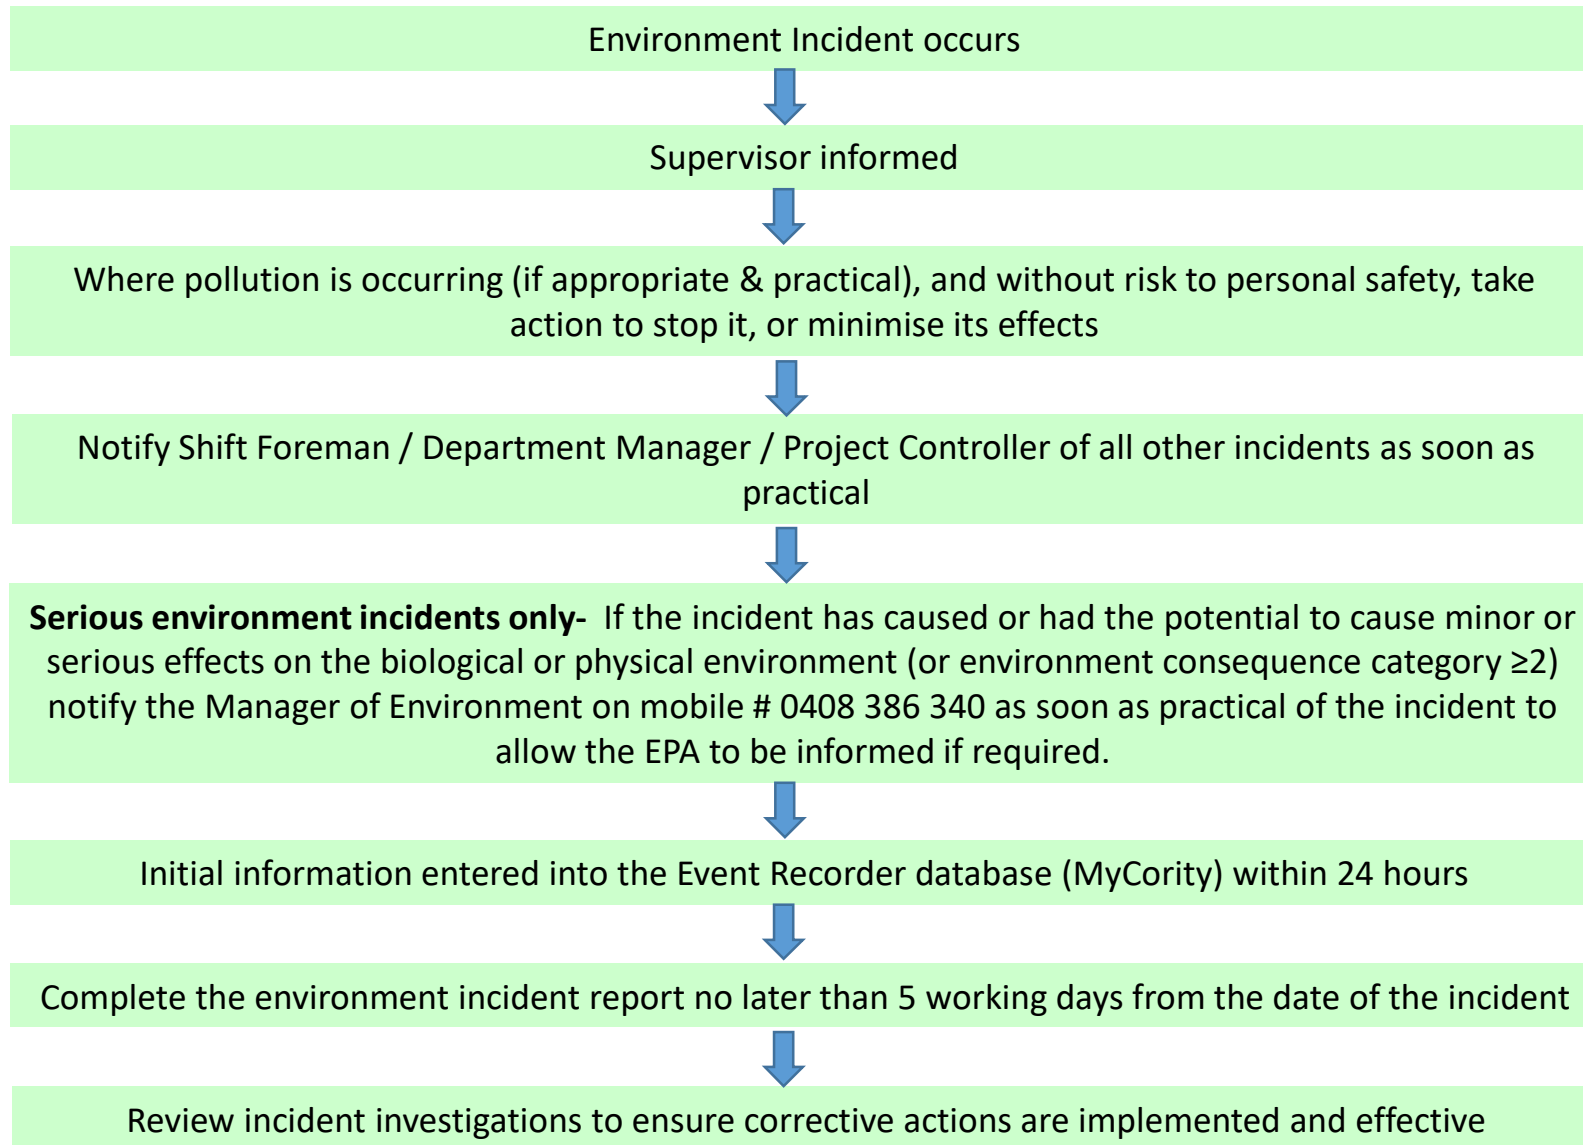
Environment Incident occurs

Supervisor informed

Where pollution is occurring (if appropriate & practical), and without risk to personal safety, take action to stop it, or minimise its effects

Notify Shift Foreman / Department Manager / Project Controller of all other incidents as soon as practical

**Serious environment incidents only-** If the incident has caused or had the potential to cause minor or serious effects on the biological or physical environment (or environment consequence category $\geq 2$) notify the Manager of Environment on mobile # 0408 386 340 as soon as practical of the incident to allow the EPA to be informed if required.

Initial information entered into the Event Recorder database (MyCority) within 24 hours

Complete the environment incident report no later than 5 working days from the date of the incident

Review incident investigations to ensure corrective actions are implemented and effective